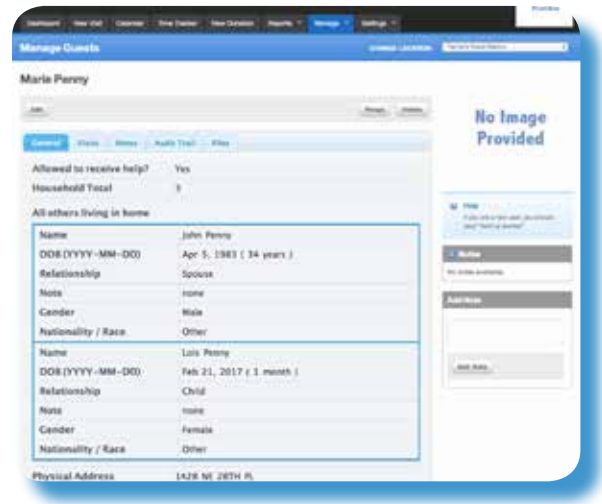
Dashboard New Visit Calendar Time Tracker New Donation Reports Manage Settings

Manage Guests

Change Location

Marie Penny

Edit

Merge Delete

General Visits Notes Audit Trail Files

Allowed to receive help? Yes

Household Total 3

All others living in home

| Name | John Penny |
|---|---|
| DOB (YYYY-MM-DD) | Apr 5, 1983 ( 34 years ) |
| Relationship | Spouse |
| Note | none |
| Gender | Male |
| Nationality / Race | Other |

| Name | Lois Penny |
|---|---|
| DOB (YYYY-MM-DD) | Feb 21, 2017 ( 1 month ) |
| Relationship | Child |
| Note | none |
| Gender | Female |
| Nationality / Race | Other |

Physical Address 1428 NE 28TH PL

No Image Provided

Help

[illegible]

Notes

No notes available.

Add Note

Add Note